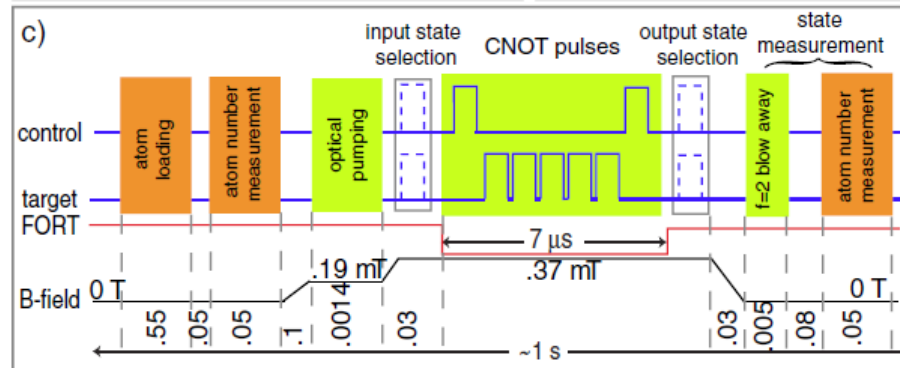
c)

input state selection

CNOT pulses

output state selection

state measurement

atom loading

atom number measurement

optical pumping

f=2 blow away

atom number measurement

control

target

FORT

7 µs

B-field

0 T

.19 mT

.37 mT

0 T

.55

.05

.05

.1

.0014

.03

.03

.005

.08

.05

~1 s